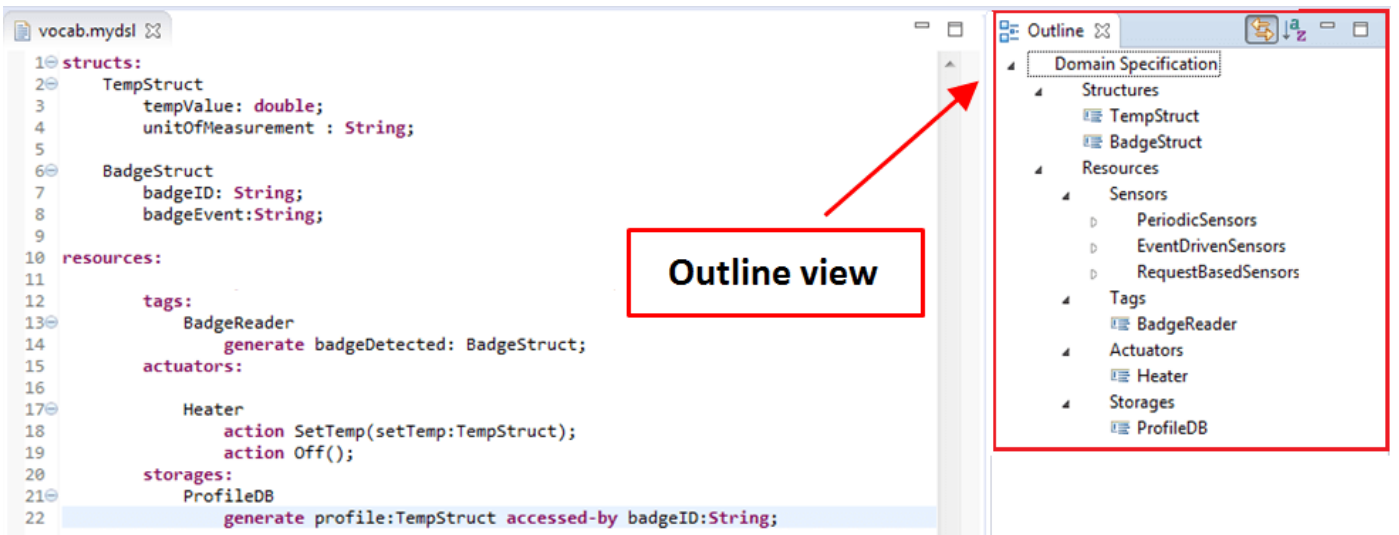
vocab.mydsl

1 structs:
2 TempStruct
3 tempValue: double;
4 unitOfMeasurement : String;
5
6 BadgeStruct
7 badgeID: String;
8 badgeEvent:String;
9
10 resources:
11
12 tags:
13 BadgeReader
14 generate badgeDetected: BadgeStruct;
15 actuators:
16
17 Heater
18 action SetTemp(setTemp:TempStruct);
19 action Off();
20 storages:
21 ProfileDB
22 generate profile:TempStruct accessed-by badgeID:String;

Outline view

Outline
Domain Specification
Structures
TempStruct
BadgeStruct
Resources
Sensors
PeriodicSensors
EventDrivenSensors
RequestBasedSensors
Tags
BadgeReader
Actuators
Heater
Storages
ProfileDB